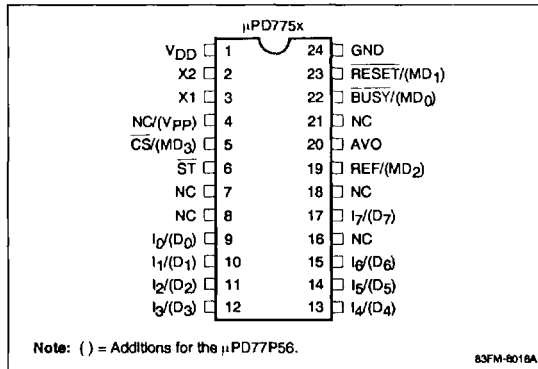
μPD775x

$V_{DD}$ 1
X2 2
X1 3
NC/($V_{PP}$) 4
$\overline{CS}$/($MD_3$) 5
$\overline{ST}$ 6
NC 7
NC 8
$I_0$/($D_0$) 9
$I_1$/($D_1$) 10
$I_2$/($D_2$) 11
$I_3$/($D_3$) 12

24 GND
23 $\overline{RESET}$/($MD_1$)
22 $\overline{BUSY}$/($MD_0$)
21 NC
20 AVO
19 REF/($MD_2$)
18 NC
17 $I_7$/($D_7$)
16 NC
15 $I_6$/($D_6$)
14 $I_5$/($D_5$)
13 $I_4$/($D_4$)

Note: ( ) = Additions for the μPD77P56.

83FM-8018A